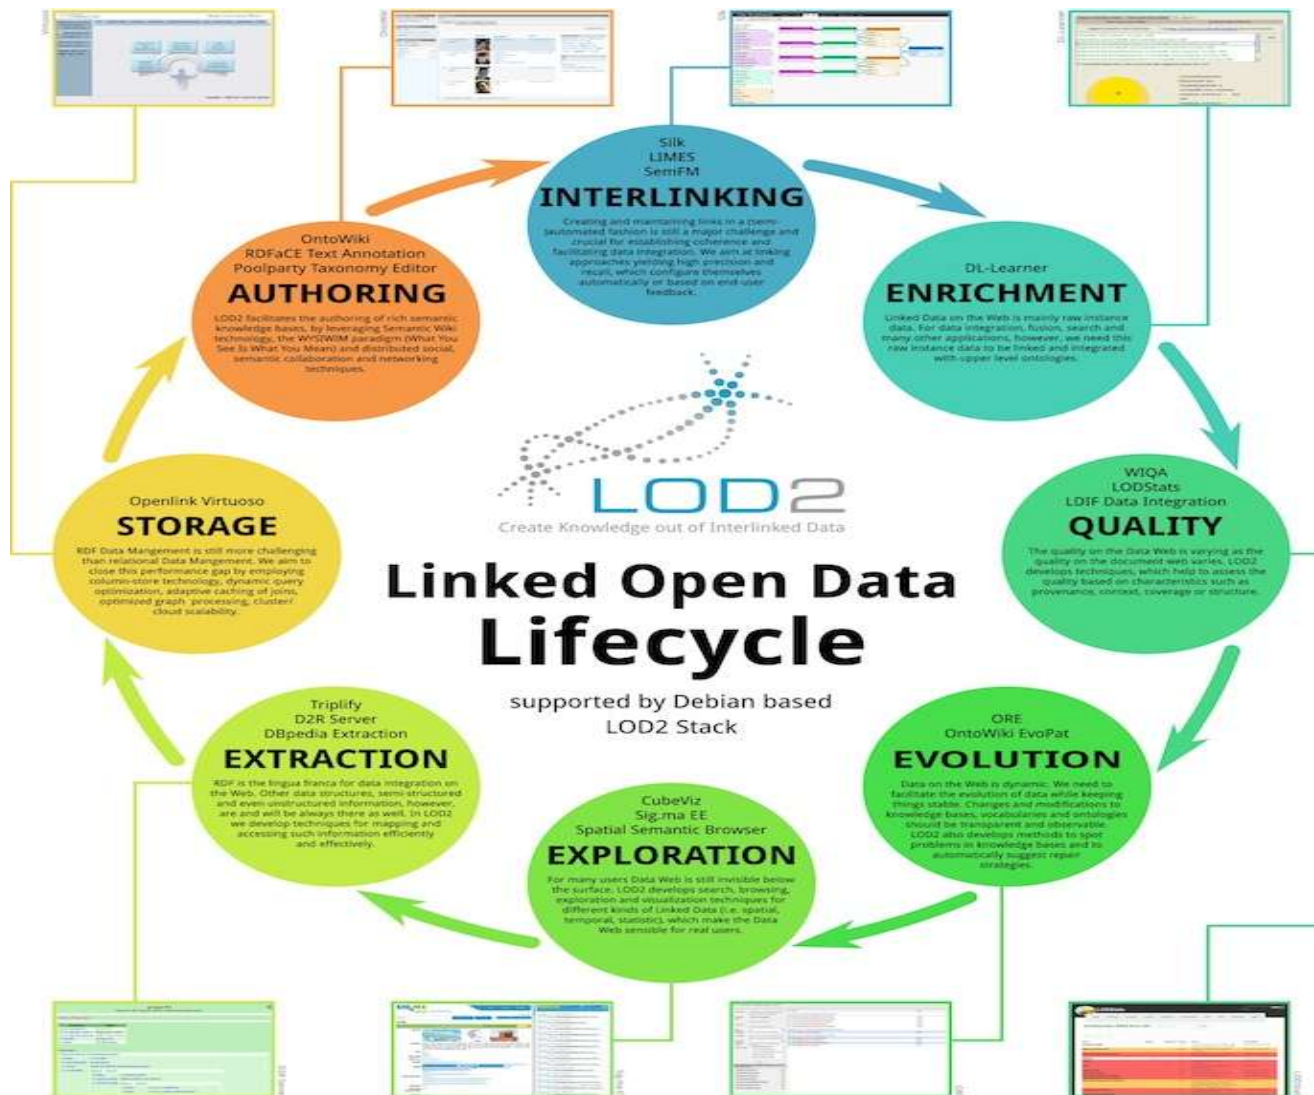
Silk
LIMES
SemFM
INTERLINKING
Creating and maintaining links in a (semi-)automated fashion is still a major challenge and crucial for establishing coherence and facilitating data integration. We aim at linking approaches yielding high precision and recall, which configure themselves automatically or based on end user feedback.

DL-Learner
ENRICHMENT
Linked Data on the Web is mainly raw instance data. For data integration, fusion, search and many other applications, however, we need this raw instance data to be linked and integrated with upper level ontologies.

WIQA
LODStats
LDIF Data Integration
QUALITY
The quality on the Data Web is varying as the quality on the document web varies. LOD2 develops techniques, which help to assess the quality based on characteristics such as provenance, context, coverage or structure.

ORE
OntoWiki EvoPat
EVOLUTION
Data on the Web is dynamic. We need to facilitate the evolution of data while keeping things stable. Changes and modifications to knowledge bases, vocabularies and ontologies should be transparent and observable. LOD2 also develops methods to spot problems in knowledge bases and to automatically suggest repair strategies.

CubeViz
Sig.ma EE
Spatial Semantic Browser
EXPLORATION
For many users Data Web is still invisible below the surface. LOD2 develops search, browsing, exploration and visualization techniques for different kinds of Linked Data (i.e. spatial, temporal, statistic), which make the Data Web sensible for real users.

Triplify
D2R Server
DBpedia Extraction
EXTRACTION
RDF is the lingua franca for data integration on the Web. Other data structures, semi-structured and even unstructured information, however, are and will be always there as well. In LOD2 we develop techniques for mapping and accessing such information efficiently and effectively.

Openlink Virtuoso
STORAGE
RDF Data Mangement is still more challenging than relational Data Mangement. We aim to close this performance gap by employing column-store technology, dynamic query optimization, adaptive caching of joins, optimized graph processing, cluster/cloud scalability.

OntoWiki
RDFaCE Text Annotation
Poolparty Taxonomy Editor
AUTHORING
LOD2 facilitates the authoring of rich semantic knowledge bases, by leveraging Semantic Wiki technology, the WYSIWIM paradigm (What You See Is What You Mean) and distributed social, semantic collaboration and networking techniques.

LOD2
Create Knowledge out of Interlinked Data

Linked Open Data
Lifecycle
supported by Debian based
LOD2 Stack